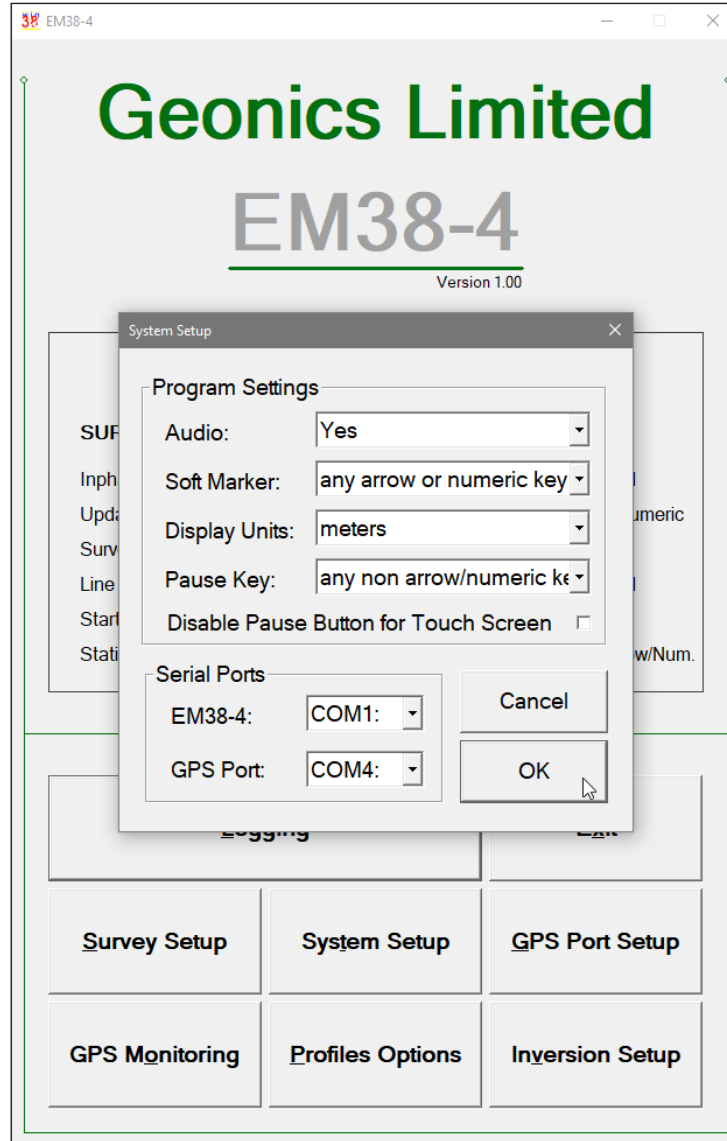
EM38-4

Geonics Limited

EM38-4

Version 1.00

System Setup

Program Settings

Audio: Yes

Soft Marker: any arrow or numeric key

Display Units: meters

Pause Key: any non arrow/numeric ke

Disable Pause Button for Touch Screen

Serial Ports

EM38-4: COM1:

GPS Port: COM4:

Cancel

OK

SUR

Inph

Upda

Surv

Line

Start

Stati

umeric

w/Num.

Logging

Exit

Survey Setup

System Setup

GPS Port Setup

GPS Monitoring

Profiles Options

Inversion Setup